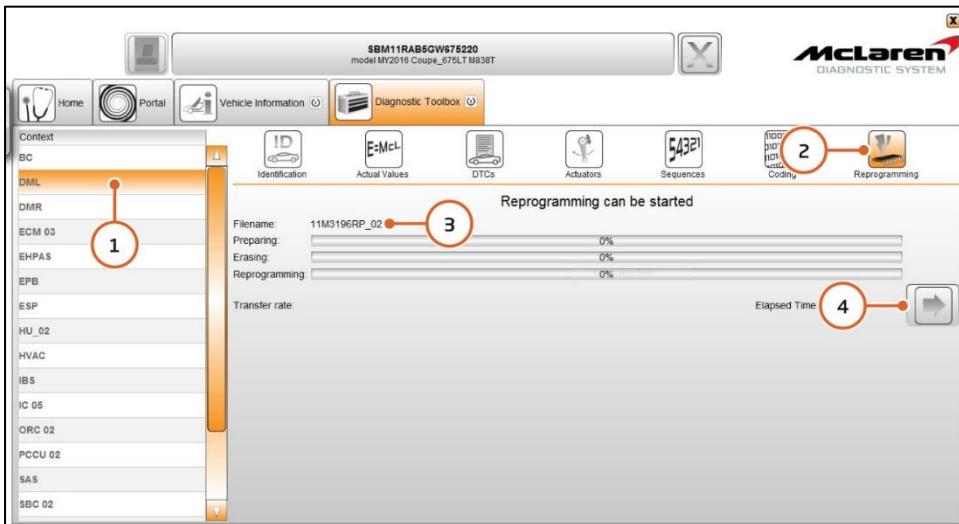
SBM11RAB5GW675220
model MY2016 Coupe_675LT M838T

McLaren
DIAGNOSTIC SYSTEM

Home
Portal
Vehicle Information
Diagnostic Toolbox

Context
BC
DML
DMR
ECM 03
EHPAS
EPB
ESP
HU_02
HVAC
IBS
IC 05
ORC 02
PCCU 02
SAS
SBC 02

ID
Identification
E=McL
Actual Values
DTCs
Actuators
54321
Sequences
Coding
Reprogramming

2

Reprogramming can be started

1

Filename: 11M3196RP_02
3
Preparing: 0%
Erasing: 0%
Reprogramming: 0%

Transfer rate:
Elapsed Time
4